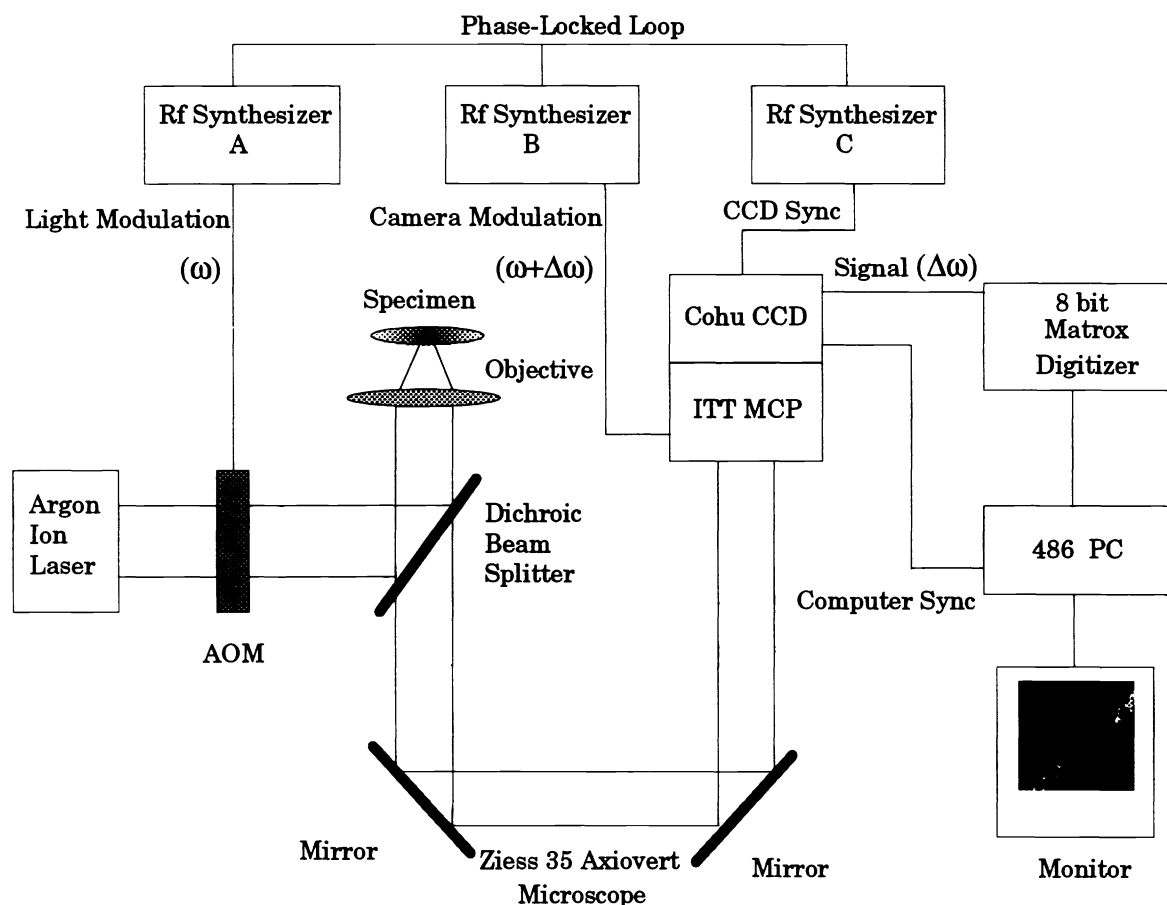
Phase-Locked Loop

Rf Synthesizer A

Rf Synthesizer B

Rf Synthesizer C

Light Modulation

($\omega$)

Camera Modulation

($\omega+\Delta\omega$)

CCD Sync

Signal ($\Delta\omega$)

Specimen

Objective

Cohu CCD

ITT MCP

8 bit Matrox Digitizer

Argon Ion Laser

AOM

Dichroic Beam Splitter

486 PC

Computer Sync

Mirror

Ziess 35 Axiovert Microscope

Mirror

Monitor